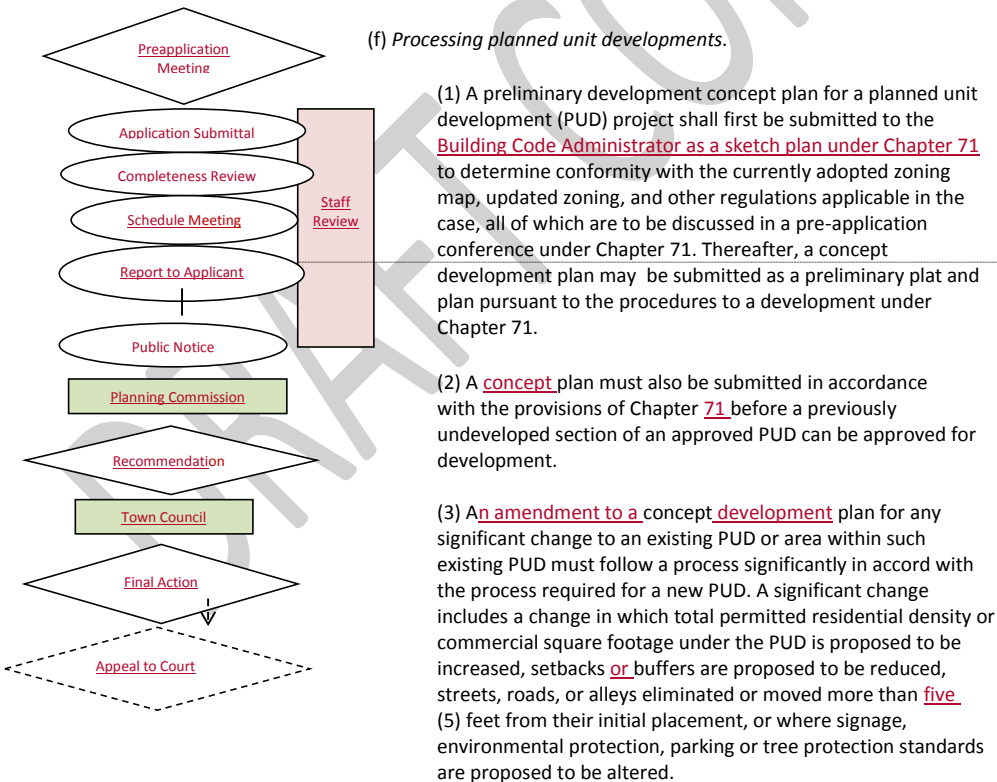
Preapplication Meeting

Application Submittal

Completeness Review

Schedule Meeting

Report to Applicant

Staff Review

Public Notice

Planning Commission

Recommendation

Town Council

Final Action

Appeal to Court

(f) *Processing planned unit developments.*

(1) A preliminary development concept plan for a planned unit development (PUD) project shall first be submitted to the Building Code Administrator as a sketch plan under Chapter 71 to determine conformity with the currently adopted zoning map, updated zoning, and other regulations applicable in the case, all of which are to be discussed in a pre-application conference under Chapter 71. Thereafter, a concept development plan may be submitted as a preliminary plat and plan pursuant to the procedures to a development under Chapter 71.

(2) A concept plan must also be submitted in accordance with the provisions of Chapter 71 before a previously undeveloped section of an approved PUD can be approved for development.

(3) An amendment to a concept development plan for any significant change to an existing PUD or area within such existing PUD must follow a process significantly in accord with the process required for a new PUD. A significant change includes a change in which total permitted residential density or commercial square footage under the PUD is proposed to be increased, setbacks or buffers are proposed to be reduced, streets, roads, or alleys eliminated or moved more than five (5) feet from their initial placement, or where signage, environmental protection, parking or tree protection standards are proposed to be altered.